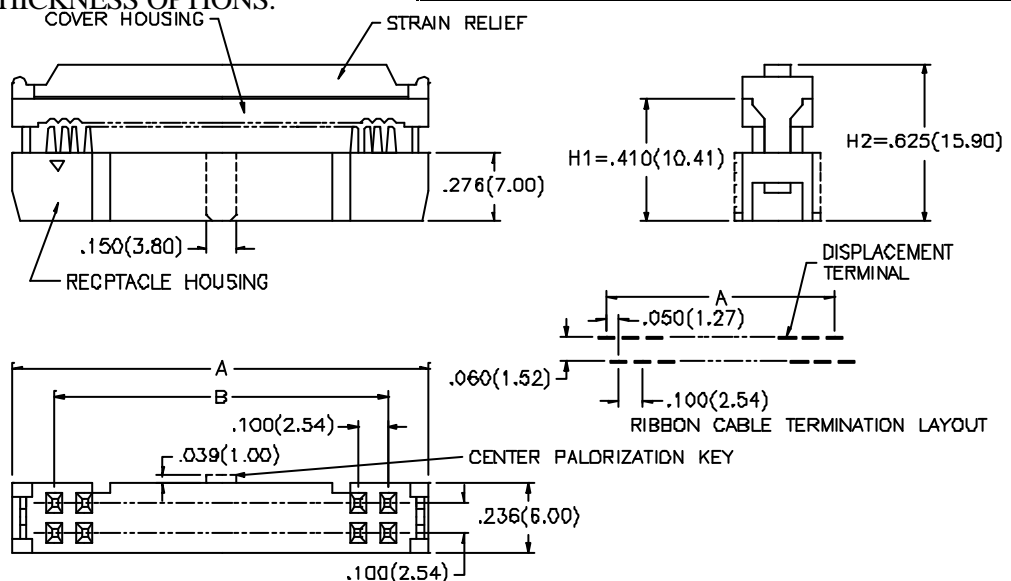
THICKNESS OPTIONS.
COVER HOUSING
STRAIN RELIEF
.276(7.00)
.150(3.80)
RECPTACLE HOUSING
H1=.410(10.41)
H2=.625(15.90)
DISPLACEMENT TERMINAL
A
.050(1.27)
.060(1.52)
.100(2.54)
RIBBON CABLE TERMINATION LAYOUT
A
B
.100(2.54)
.039(1.00)
CENTER PALORIZATION KEY
.236(6.00)
.100(2.54)